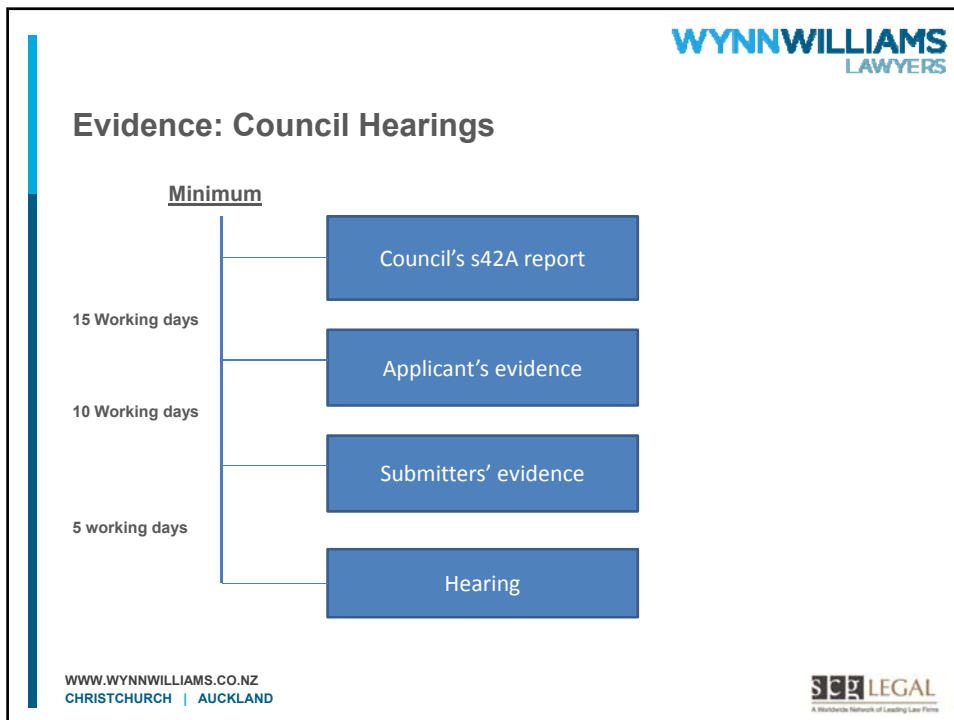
WYNNWILLIAMS
LAWYERS

Evidence: Council Hearings

Minimum

Council's s42A report

15 Working days

Applicant's evidence

10 Working days

Submitters' evidence

5 working days

Hearing

WWW.WYNNWILLIAMS.CO.NZ
CHRISTCHURCH | AUCKLAND

SCG LEGAL
A Worldwide Network of Leading Law Firms